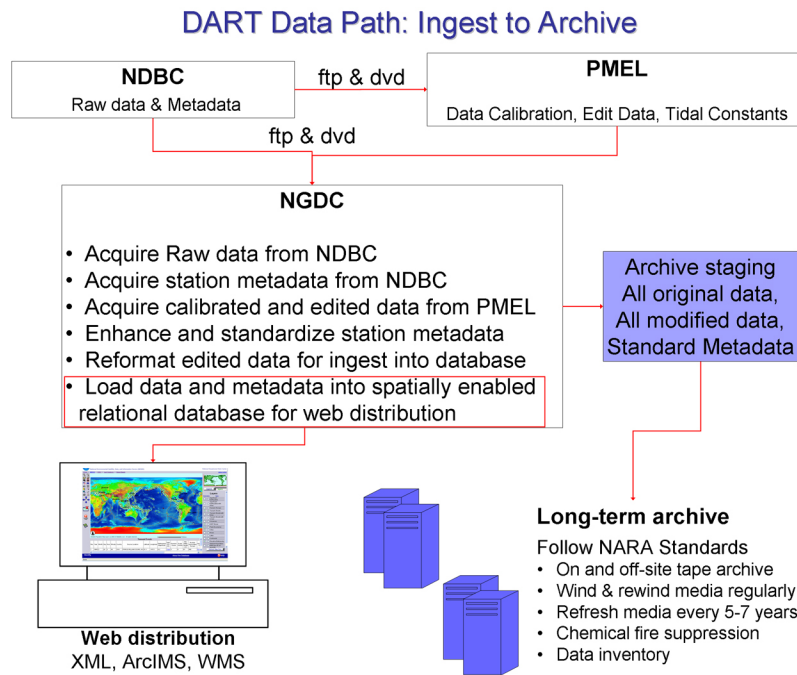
DART Data Path: Ingest to Archive

NDBC
Raw data & Metadata

ftp & dvd

PMEL
Data Calibration, Edit Data, Tidal Constants

ftp & dvd

NGDC

• Acquire Raw data from NDBC
• Acquire station metadata from NDBC
• Acquire calibrated and edited data from PMEL
• Enhance and standardize station metadata
• Reformat edited data for ingest into database
• Load data and metadata into spatially enabled relational database for web distribution

Archive staging
All original data,
All modified data,
Standard Metadata

Web distribution
XML, ArcIMS, WMS

Long-term archive
Follow NARA Standards
• On and off-site tape archive
• Wind & rewind media regularly
• Refresh media every 5-7 years
• Chemical fire suppression
• Data inventory